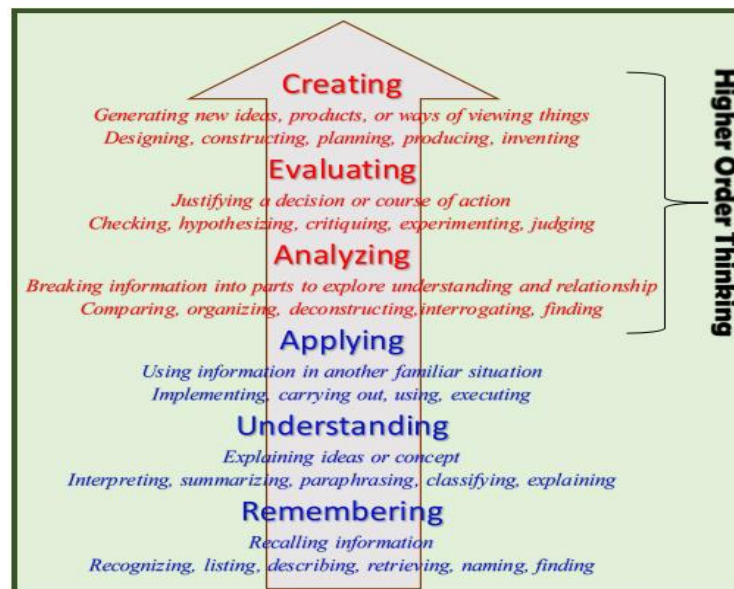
Creating

Generating new ideas, products, or ways of viewing things
Designing, constructing, planning, producing, inventing

Evaluating

Justifying a decision or course of action
Checking, hypothesizing, critiquing, experimenting, judging

Analyzing

Breaking information into parts to explore understanding and relationship
Comparing, organizing, deconstructing,interrogating, finding

Higher Order Thinking

Applying

Using information in another familiar situation
Implementing, carrying out, using, executing

Understanding

Explaining ideas or concept
Interpreting, summarizing, paraphrasing, classifying, explaining

Remembering

Recalling information
Recognizing, listing, describing, retrieving, naming, finding